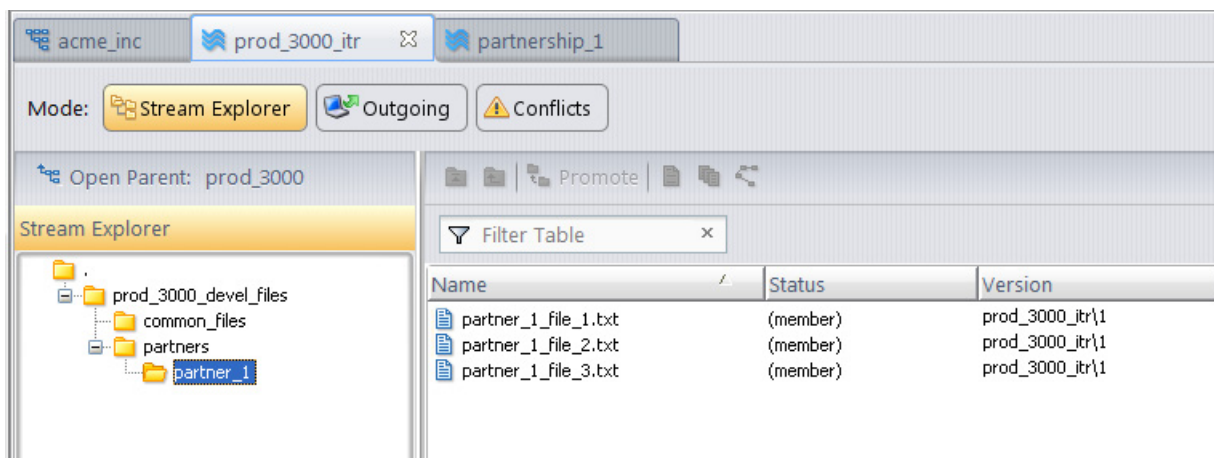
acme_inc
prod_3000_itr ☒
partnership_1

Mode: Stream Explorer Outgoing Conflicts

Open Parent: prod_3000

Promote

Stream Explorer

Filter Table ×

.
prod_3000_devel_files
common_files
partners
partner_1

| Name | Status | Version |
|---|---|---|
| partner_1_file_1.txt | (member) | prod_3000_itr\1 |
| partner_1_file_2.txt | (member) | prod_3000_itr\1 |
| partner_1_file_3.txt | (member) | prod_3000_itr\1 |